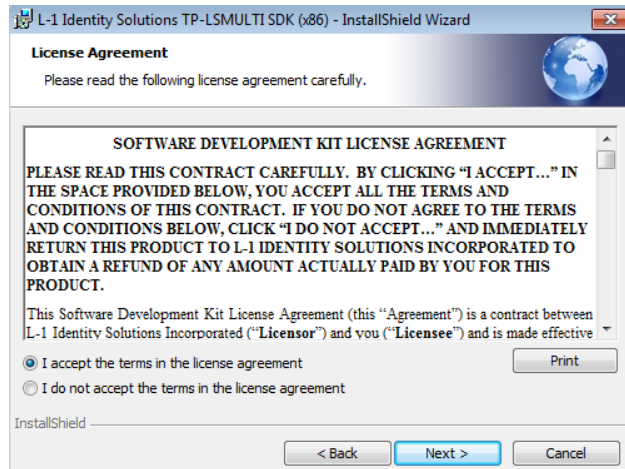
L-1 Identity Solutions TP-LSMULTI SDK (x86) - InstallShield Wizard

License Agreement

Please read the following license agreement carefully.

SOFTWARE DEVELOPMENT KIT LICENSE AGREEMENT

PLEASE READ THIS CONTRACT CAREFULLY. BY CLICKING "I ACCEPT..." IN THE SPACE PROVIDED BELOW, YOU ACCEPT ALL THE TERMS AND CONDITIONS OF THIS CONTRACT. IF YOU DO NOT AGREE TO THE TERMS AND CONDITIONS BELOW, CLICK "I DO NOT ACCEPT..." AND IMMEDIATELY RETURN THIS PRODUCT TO L-1 IDENTITY SOLUTIONS INCORPORATED TO OBTAIN A REFUND OF ANY AMOUNT ACTUALLY PAID BY YOU FOR THIS PRODUCT.

This Software Development Kit License Agreement (this "Agreement") is a contract between L-1 Identity Solutions Incorporated ("Licensor") and you ("Licensee") and is made effective

I accept the terms in the license agreement

I do not accept the terms in the license agreement

Print

InstallShield

< Back

Next >

Cancel